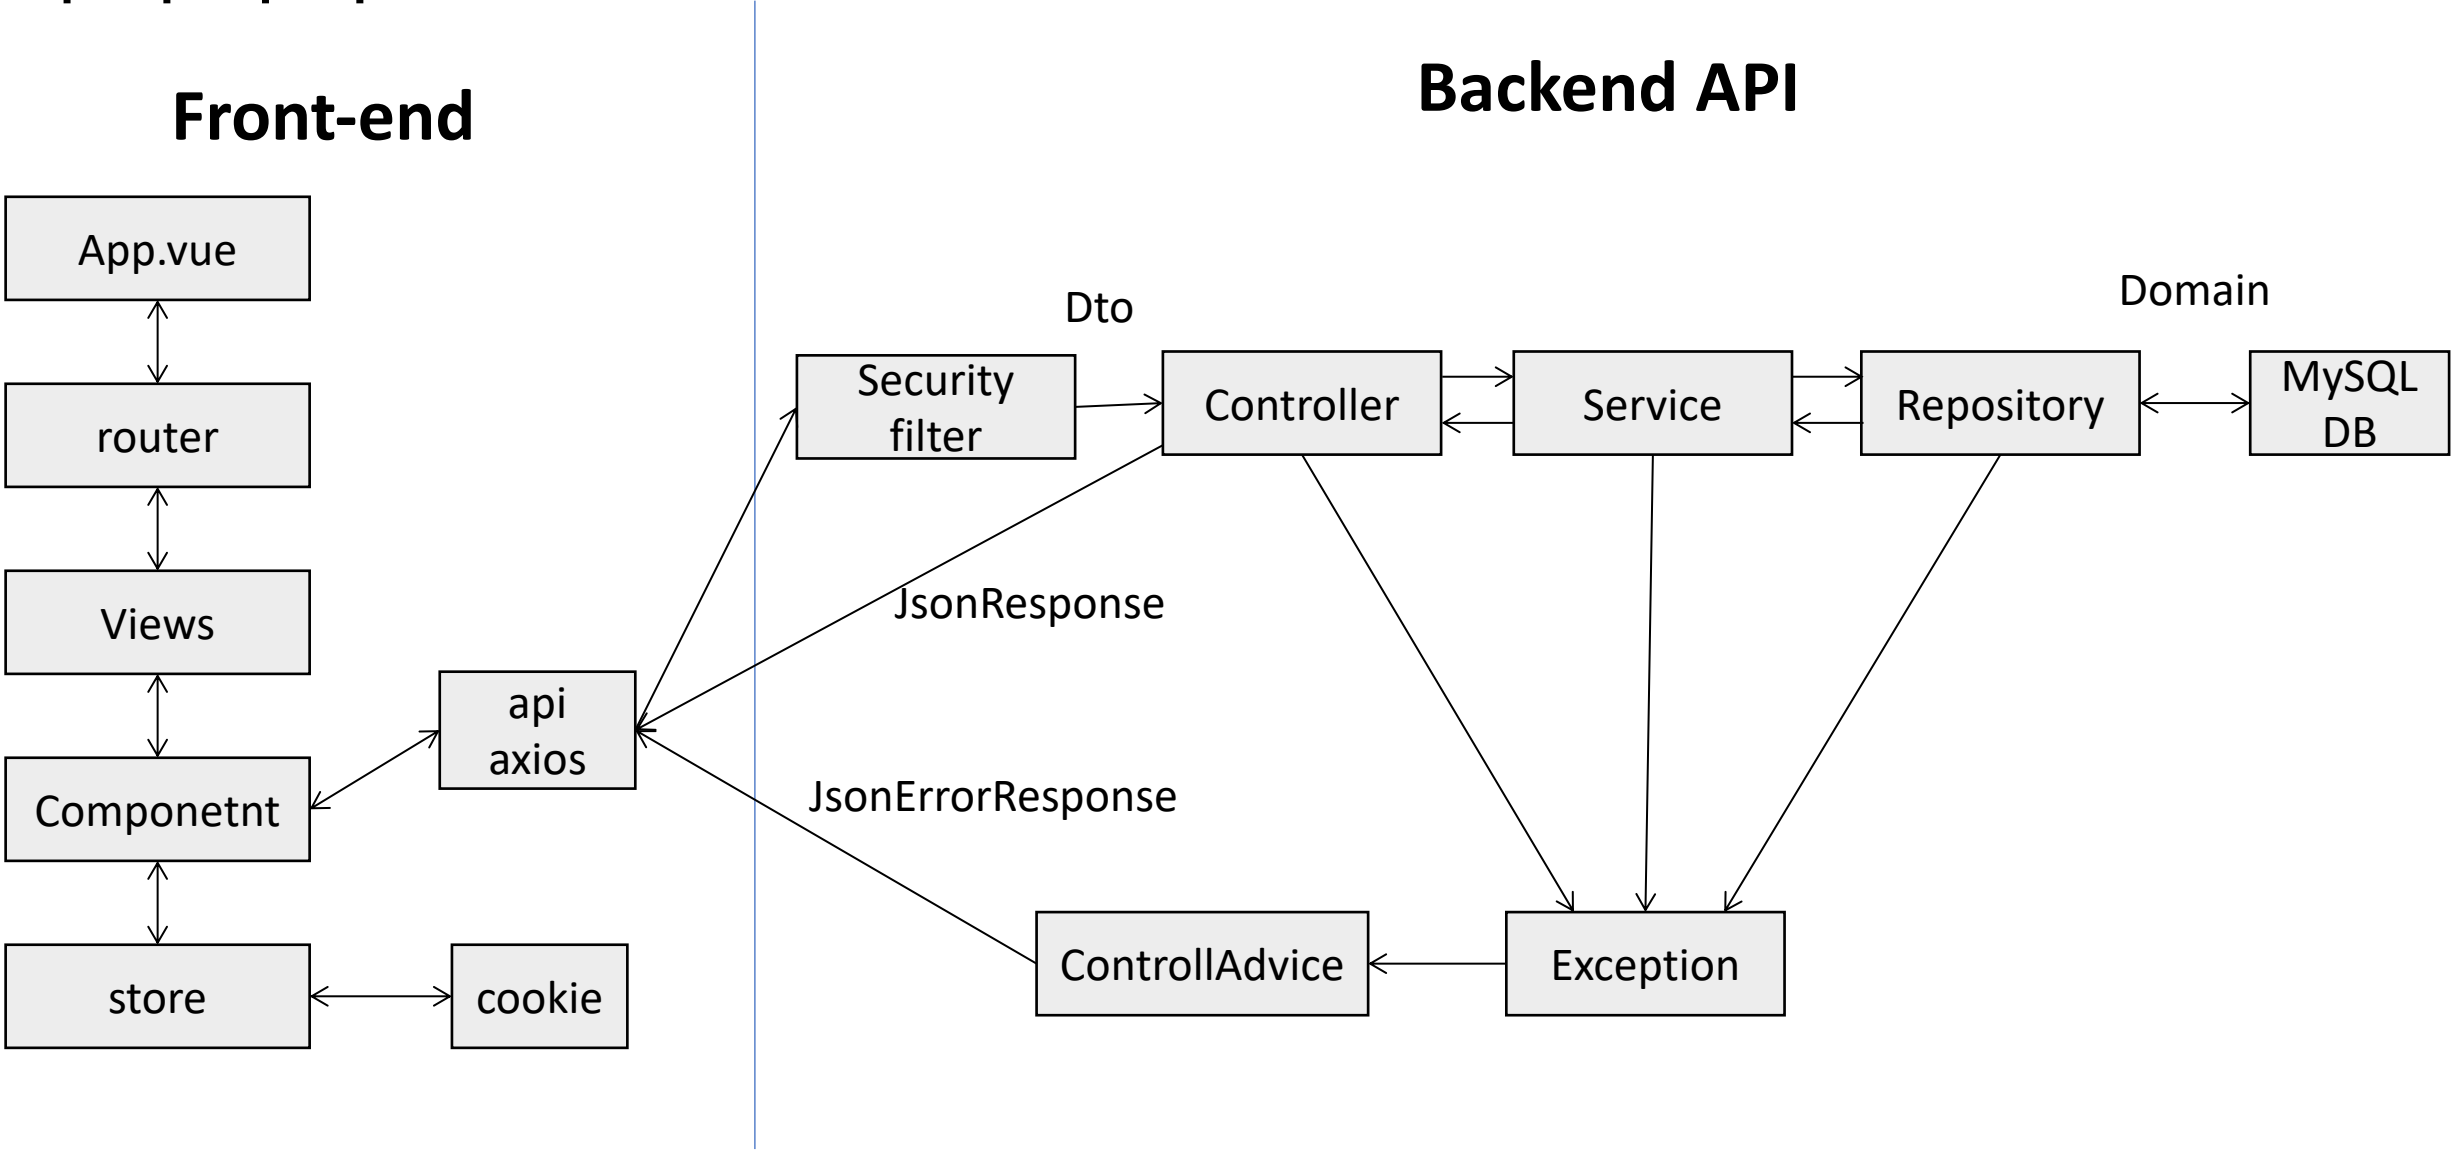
Front-end

Backend API

App.vue

router

Views

Componetnt

store

cookie

api
axios

Dto

Domain

Security
filter

Controller

Service

Repository

MySQL
DB

JsonResponse

JsonErrorResponse

ControllAdvice

Exception